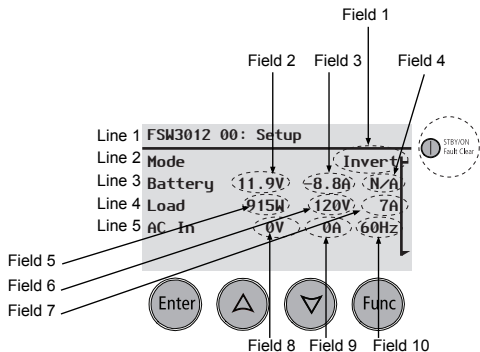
Field 1

Field 2 Field 3 Field 4

Line 1 FSW3012 00: Setup
Line 2 Mode Invert
Line 3 Battery 11.9V 8.8A N/A
Line 4 Load 915W 120V 7A
Line 5 AC In 0V 0A 60Hz

STBY/ON Fault Clear

Field 5
Field 6
Field 7

Enter
Func

Field 8 Field 9 Field 10